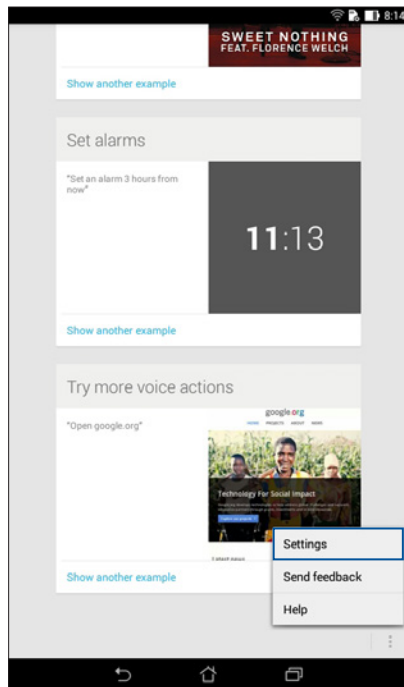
8:14

SWEET NOTHING
FEAT. FLORENCE WELCH

Show another example

Set alarms

"Set an alarm 3 hours from now"

11:13

Show another example

Try more voice actions

"Open google.org"

google.org

HOME PROJECTS ABOUT MORE

Technology For Social Impact

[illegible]

Show another example

Settings

Send feedback

Help